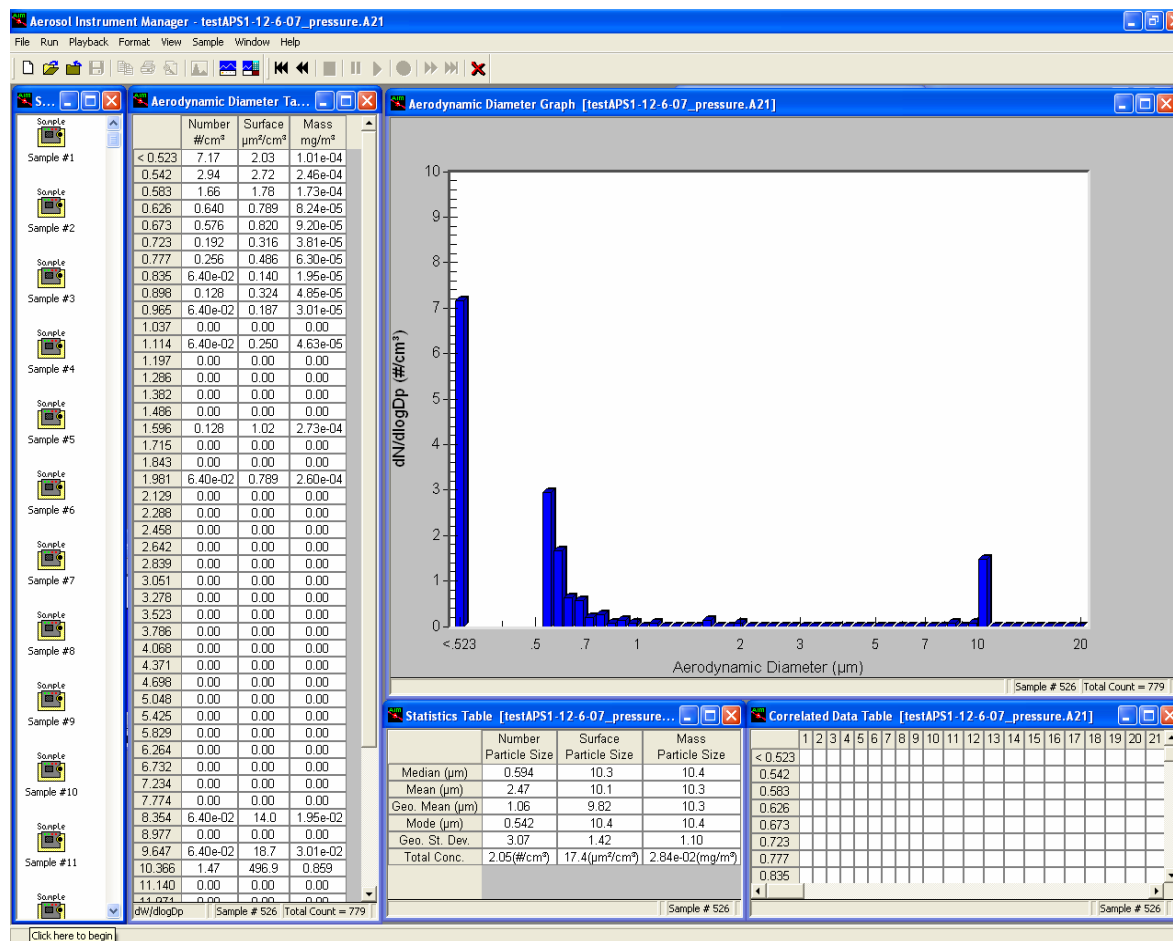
Aerosol Instrument Manager - testAPS1-12-6-07_pressure.A21

File Run Playback Format View Sample Window Help

S...

Sample
Sample #1
Sample
Sample #2
Sample
Sample #3
Sample
Sample #4
Sample
Sample #5
Sample
Sample #6
Sample
Sample #7
Sample
Sample #8
Sample
Sample #9
Sample
Sample #10
Sample
Sample #11
Sample

Aerodynamic Diameter Ta...

| | Number #/cm³ | Surface µm²/cm³ | Mass mg/m³ |
|---|---|---|---|
| < 0.523 | 7.17 | 2.03 | 1.01e-04 |
| 0.542 | 2.94 | 2.72 | 2.46e-04 |
| 0.583 | 1.66 | 1.78 | 1.73e-04 |
| 0.626 | 0.640 | 0.789 | 8.24e-05 |
| 0.673 | 0.576 | 0.820 | 9.20e-05 |
| 0.723 | 0.192 | 0.316 | 3.81e-05 |
| 0.777 | 0.256 | 0.486 | 6.30e-05 |
| 0.835 | 6.40e-02 | 0.140 | 1.95e-05 |
| 0.898 | 0.128 | 0.324 | 4.85e-05 |
| 0.965 | 6.40e-02 | 0.187 | 3.01e-05 |
| 1.037 | 0.00 | 0.00 | 0.00 |
| 1.114 | 6.40e-02 | 0.250 | 4.63e-05 |
| 1.197 | 0.00 | 0.00 | 0.00 |
| 1.286 | 0.00 | 0.00 | 0.00 |
| 1.382 | 0.00 | 0.00 | 0.00 |
| 1.486 | 0.00 | 0.00 | 0.00 |
| 1.596 | 0.128 | 1.02 | 2.73e-04 |
| 1.715 | 0.00 | 0.00 | 0.00 |
| 1.843 | 0.00 | 0.00 | 0.00 |
| 1.981 | 6.40e-02 | 0.789 | 2.60e-04 |
| 2.129 | 0.00 | 0.00 | 0.00 |
| 2.288 | 0.00 | 0.00 | 0.00 |
| 2.458 | 0.00 | 0.00 | 0.00 |
| 2.642 | 0.00 | 0.00 | 0.00 |
| 2.839 | 0.00 | 0.00 | 0.00 |
| 3.051 | 0.00 | 0.00 | 0.00 |
| 3.278 | 0.00 | 0.00 | 0.00 |
| 3.523 | 0.00 | 0.00 | 0.00 |
| 3.786 | 0.00 | 0.00 | 0.00 |
| 4.068 | 0.00 | 0.00 | 0.00 |
| 4.371 | 0.00 | 0.00 | 0.00 |
| 4.698 | 0.00 | 0.00 | 0.00 |
| 5.048 | 0.00 | 0.00 | 0.00 |
| 5.425 | 0.00 | 0.00 | 0.00 |
| 5.829 | 0.00 | 0.00 | 0.00 |
| 6.264 | 0.00 | 0.00 | 0.00 |
| 6.732 | 0.00 | 0.00 | 0.00 |
| 7.234 | 0.00 | 0.00 | 0.00 |
| 7.774 | 0.00 | 0.00 | 0.00 |
| 8.354 | 6.40e-02 | 14.0 | 1.95e-02 |
| 8.977 | 0.00 | 0.00 | 0.00 |
| 9.647 | 6.40e-02 | 18.7 | 3.01e-02 |
| 10.366 | 1.47 | 496.9 | 0.859 |
| 11.140 | 0.00 | 0.00 | 0.00 |
| 11.971 | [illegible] | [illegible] | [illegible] |

dW/dlogDp Sample # 526 Total Count = 779

Aerodynamic Diameter Graph [testAPS1-12-6-07_pressure.A21]

dN/dlogDp (#/cm³)
10 9 8 7 6 5 4 3 2 1 0
<.523 .5 .7 1 2 3 5 7 10 20
Aerodynamic Diameter (µm)

Sample # 526 Total Count = 779

Statistics Table [testAPS1-12-6-07_pressure...

| | Number Particle Size | Surface Particle Size | Mass Particle Size |
|---|---|---|---|
| Median (µm) | 0.594 | 10.3 | 10.4 |
| Mean (µm) | 2.47 | 10.1 | 10.3 |
| Geo. Mean (µm) | 1.06 | 9.82 | 10.3 |
| Mode (µm) | 0.542 | 10.4 | 10.4 |
| Geo. St. Dev. | 3.07 | 1.42 | 1.10 |
| Total Conc. | 2.05(#/cm³) | 17.4(µm²/cm³) | 2.84e-02(mg/m³) |

Sample # 526

Correlated Data Table [testAPS1-12-6-07_pressure.A21]

1 2 3 4 5 6 7 8 9 10 11 12 13 14 15 16 17 18 19 20 21
< 0.523
0.542
0.583
0.626
0.673
0.723
0.777
0.835

Sample # 526

Click here to begin